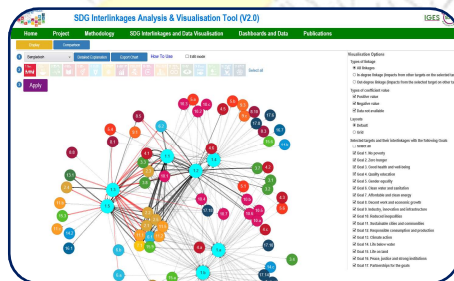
SDG Interlinkages Analysis & Visualisation Tool (V2.0)

IGES

Home Project Methodology SDG Interlinkages and Data Visualisation Dashboards and Data Publications

Country Comparison

Comparison Detailed Explanation Export Chart How To Use Edit mode

Select all

Apply

Visualisation Options

Types of linkage
All linkages
In degree linkage (impacts from other targets on the selected target)
Out-degree linkage (impacts from the selected target on other targets)

Types of coefficient value
Positive value
Negative value
Data not available

Layouts
Default
Grid

Selected targets and their interlinkages with the following Goals
Goal 1: No poverty
Goal 2: Zero hunger
Goal 3: Good health and well-being
Goal 4: Quality education
Goal 5: Gender equality
Goal 6: Clean water and sanitation
Goal 7: Affordable and clean energy
Goal 8: Decent work and economic growth
Goal 9: Industry, innovation and infrastructure
Goal 10: Reduced inequalities
Goal 11: Sustainable cities and communities
Goal 12: Responsible consumption and production
Goal 13: Climate action
Goal 14: Life below water
Goal 15: Life on land
Goal 16: Peace, justice and strong institutions
Goal 17: Partnerships for the goals